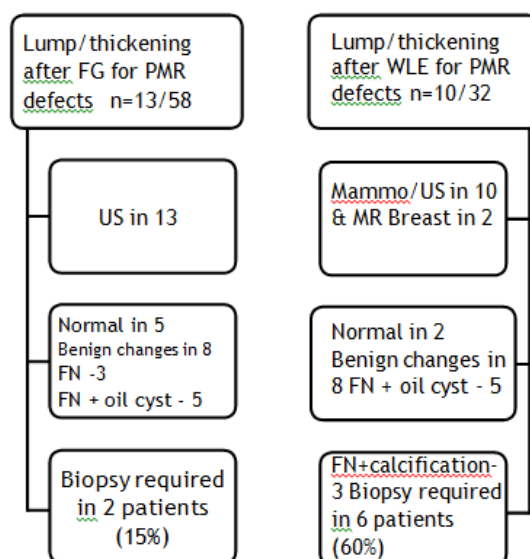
Lump/thickening after FG for PMR defects n=13/58

US in 13

Normal in 5
Benign changes in 8
FN -3
FN + oil cyst - 5

Biopsy required in 2 patients (15%)

Lump/thickening after WLE for PMR defects n=10/32

Mammo/US in 10 & MR Breast in 2

Normal in 2
Benign changes in 8 FN + oil cyst - 5

FN+calcification-3 Biopsy required in 6 patients (60%)